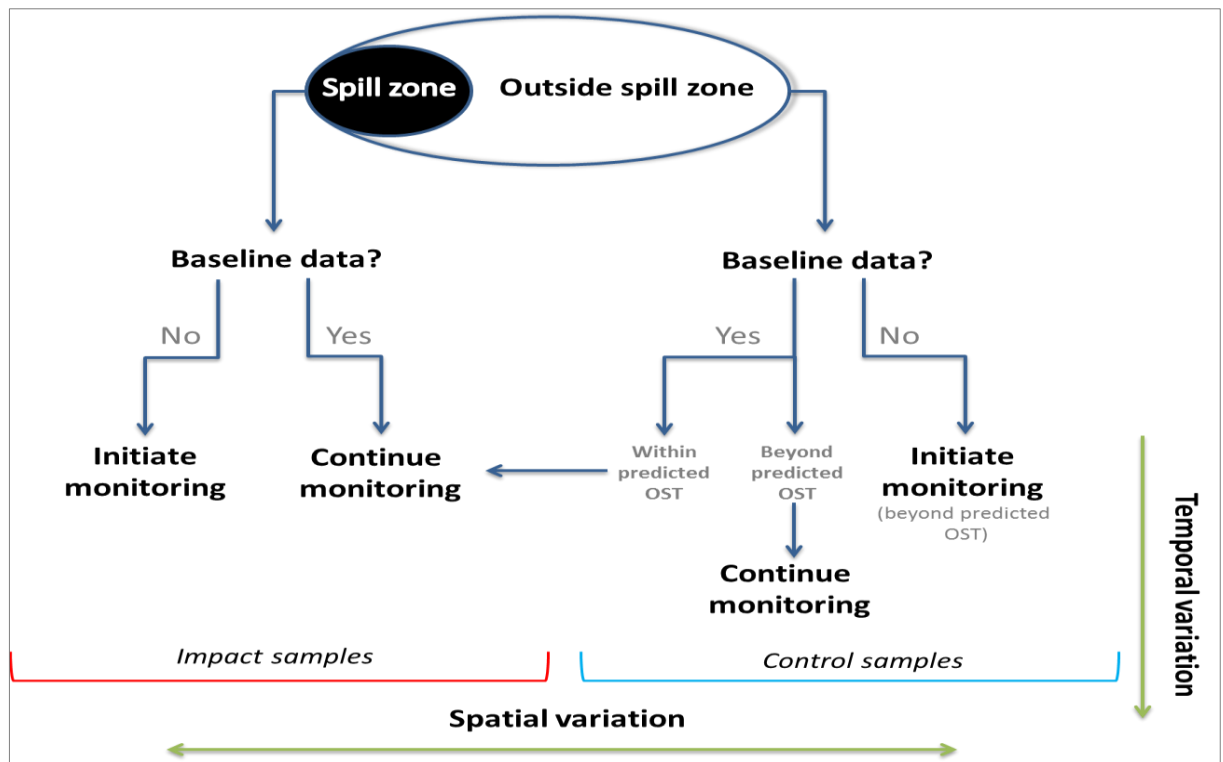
Spill zone

Outside spill zone

Baseline data?

No

Yes

Initiate monitoring

Continue monitoring

Baseline data?

Yes

No

Within predicted OST

Beyond predicted OST

Initiate monitoring (beyond predicted OST)

Continue monitoring

Impact samples

Control samples

Temporal variation

Spatial variation